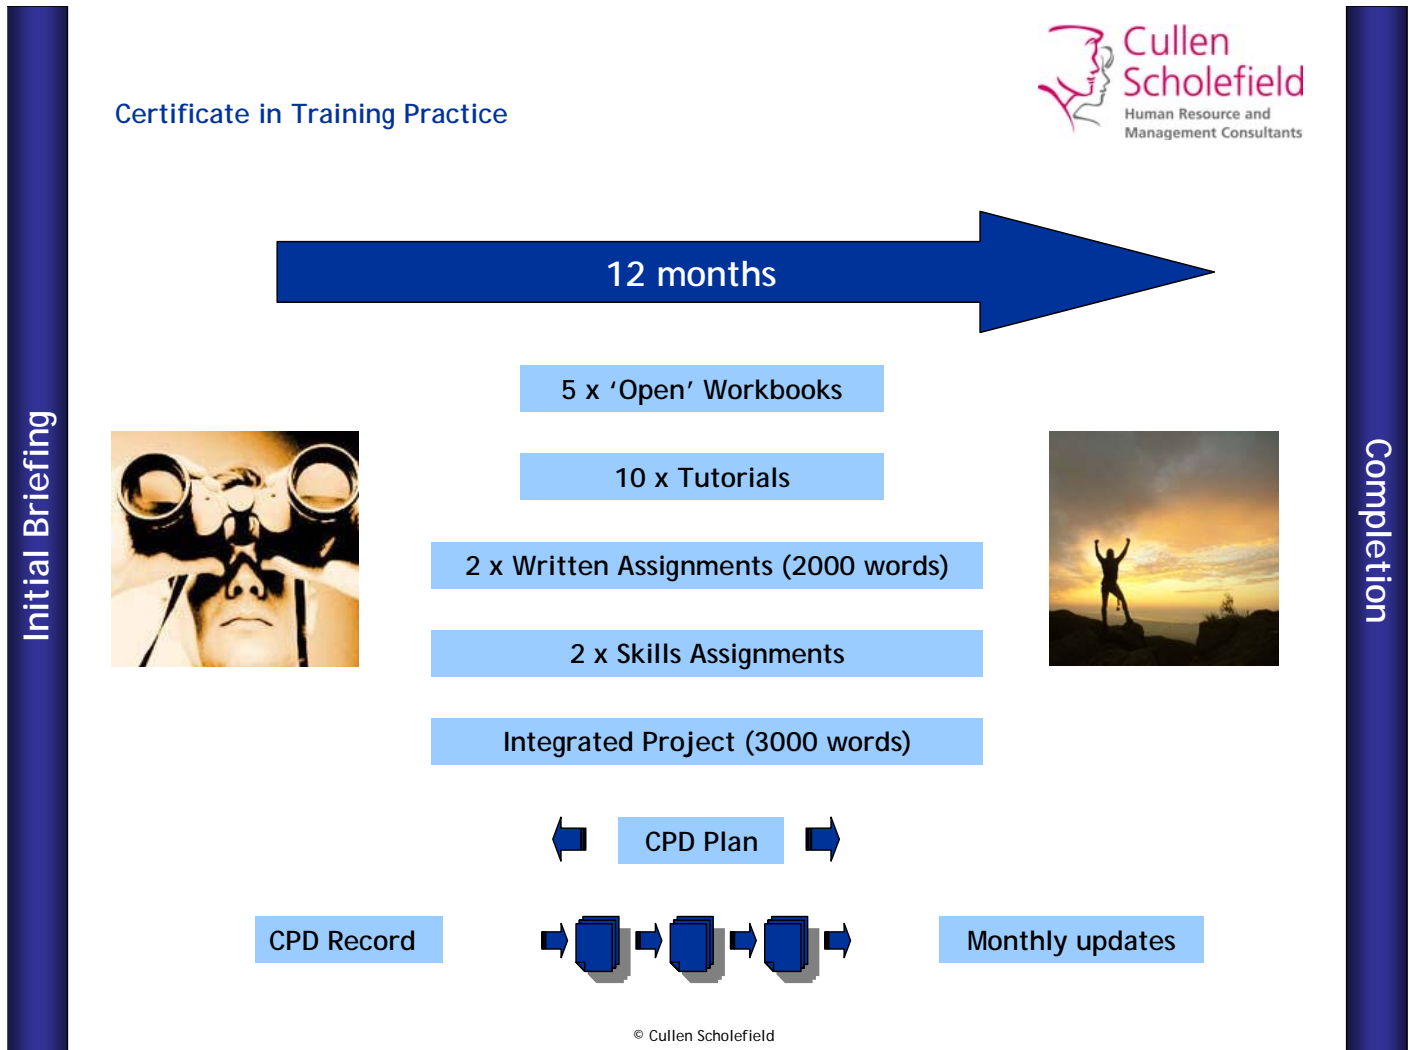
Certificate in Training Practice

Cullen Scholefield
Human Resource and Management Consultants

Initial Briefing

Completion

12 months

5 x 'Open' Workbooks

10 x Tutorials

2 x Written Assignments (2000 words)

2 x Skills Assignments

Integrated Project (3000 words)

CPD Plan

CPD Record

Monthly updates

© Cullen Scholefield